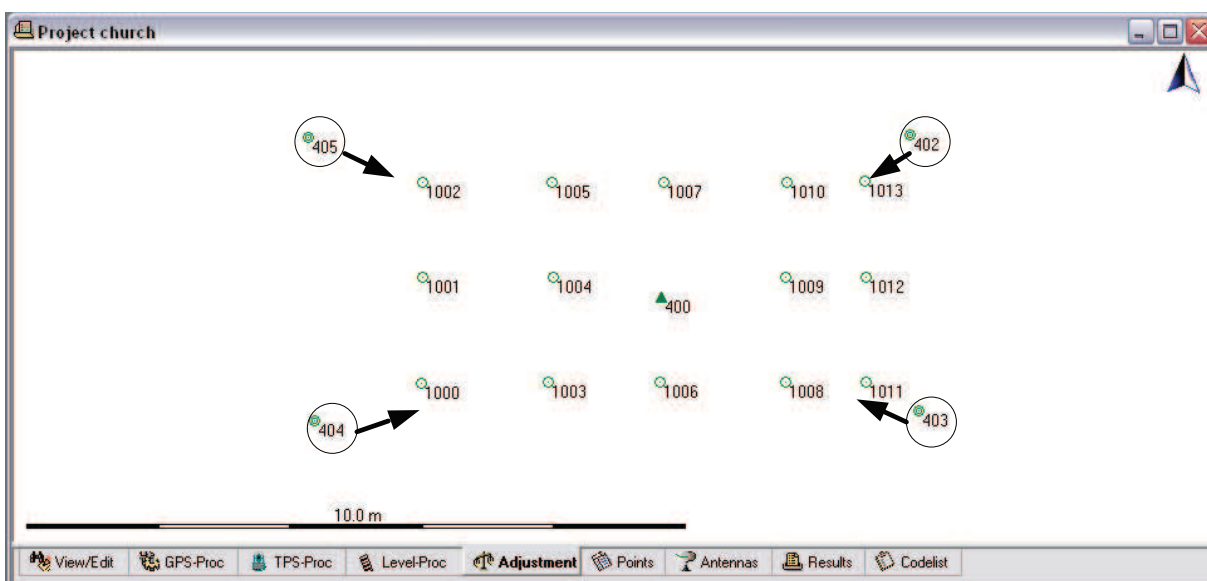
Project church

405
402
1002
1005
1007
1010
1013
1001
1004
400
1009
1012
1000
1003
1006
1008
1011
404
403

10.0 m

View/Edit | GPS-Proc | TPS-Proc | Level-Proc | Adjustment | Points | Antennas | Results | Codelist